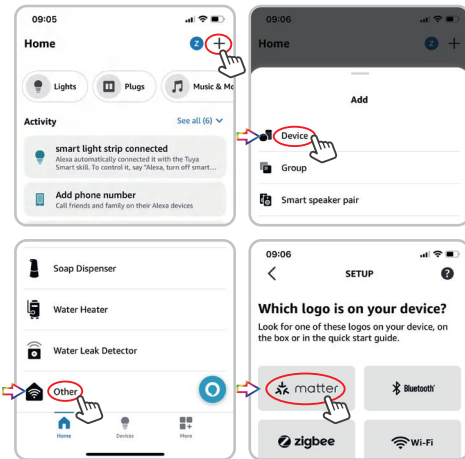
09:05

Home

Z

+

Lights

Plugs

Music & Mo

Activity

See all (6)

smart light strip connected

Alexa automatically connected it with the Tuya Smart skill. To control it, say, "Alexa, turn off smart

Add phone number

Call friends and family on their Alexa devices

09:06

Home

Z

Add

Device

Group

Smart speaker pair

Soap Dispenser

Water Heater

Water Leak Detector

Other

Home

Devices

More

09:06

SETUP

?

Which logo is on your device?

Look for one of these logos on your device, on the box or in the quick start guide.

matter

Bluetooth

zigbee

Wi-Fi